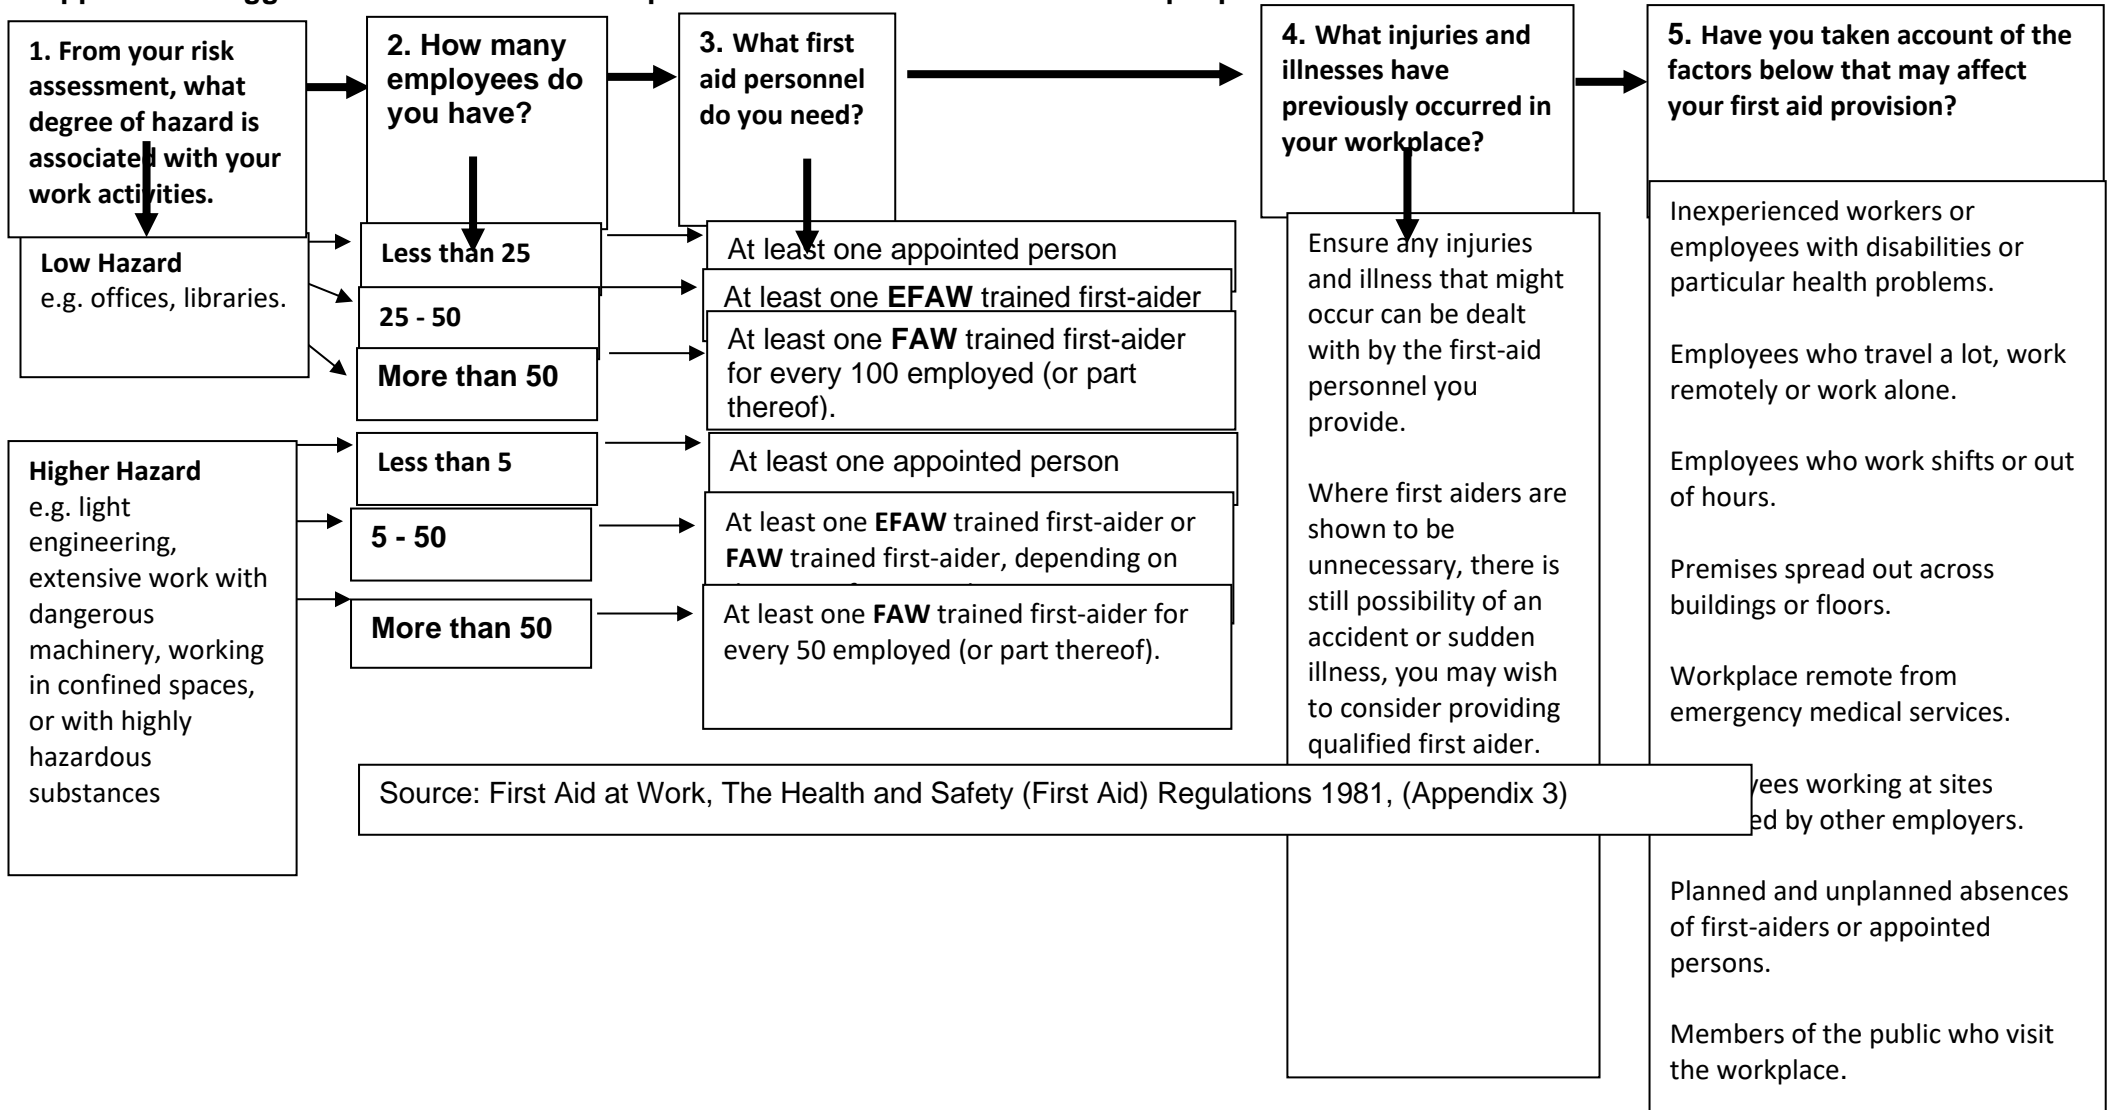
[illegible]

1. From your risk assessment, what degree of hazard is associated with your work activities.

2. How many employees do you have?

3. What first aid personnel do you need?

4. What injuries and illnesses have previously occurred in your workplace?

5. Have you taken account of the factors below that may affect your first aid provision?

Low Hazard
e.g. offices, libraries.

Less than 25

At least one appointed person

25 - 50

At least one **EFAW** trained first-aider

More than 50

At least one **FAW** trained first-aider for every 100 employed (or part thereof).

Higher Hazard
e.g. light engineering, extensive work with dangerous machinery, working in confined spaces, or with highly hazardous substances

Less than 5

At least one appointed person

5 - 50

At least one **EFAW** trained first-aider or **FAW** trained first-aider, depending on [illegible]

More than 50

At least one **FAW** trained first-aider for every 50 employed (or part thereof).

Ensure any injuries and illness that might occur can be dealt with by the first-aid personnel you provide.

Where first aiders are shown to be unnecessary, there is still possibility of an accident or sudden illness, you may wish to consider providing qualified first aider.

Inexperienced workers or employees with disabilities or particular health problems.

Employees who travel a lot, work remotely or work alone.

Employees who work shifts or out of hours.

Premises spread out across buildings or floors.

Workplace remote from emergency medical services.

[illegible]yees working at sites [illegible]ed by other employers.

Planned and unplanned absences of first-aiders or appointed persons.

Members of the public who visit the workplace.

Source: First Aid at Work, The Health and Safety (First Aid) Regulations 1981, (Appendix 3)